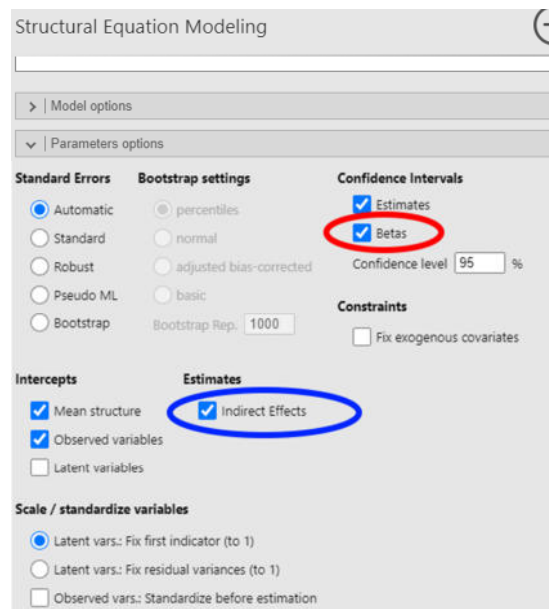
Structural Equation Modeling

> | Model options

∨ | Parameters options

Standard Errors
Automatic
Standard
Robust
Pseudo ML
Bootstrap

Bootstrap settings
percentiles
normal
adjusted bias-corrected
basic
Bootstrap Rep. 1000

Confidence Intervals
Estimates
Betas
Confidence level 95 %

Constraints
Fix exogenous covariates

Intercepts
Mean structure
Observed variables
Latent variables

Estimates
Indirect Effects

Scale / standardize variables
Latent vars.: Fix first indicator (to 1)
Latent vars.: Fix residual variances (to 1)
Observed vars.: Standardize before estimation